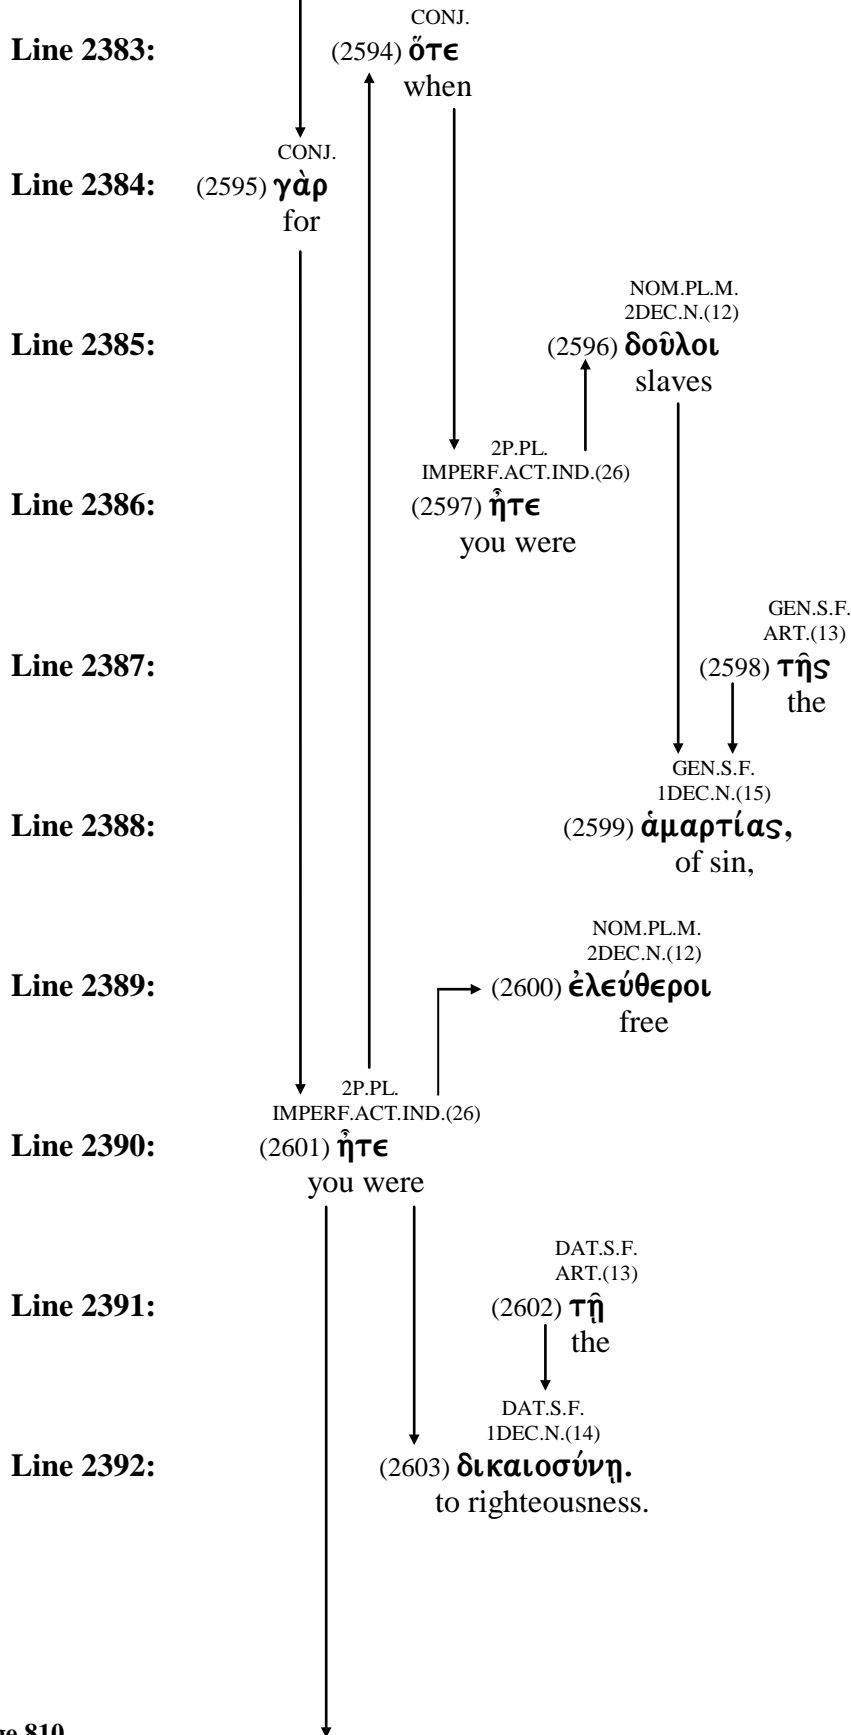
Line 2383:
CONJ.
(2594) ὅτε
when

Line 2384:
CONJ.
(2595) γὰρ
for

Line 2385:
NOM.PL.M.
2DEC.N.(12)
(2596) δοῦλοι
slaves

Line 2386:
2P.PL.
IMPERF.ACT.IND.(26)
(2597) ἦτε
you were

Line 2387:
GEN.S.F.
ART.(13)
(2598) τῆς
the

Line 2388:
GEN.S.F.
1DEC.N.(15)
(2599) ἁμαρτίας,
of sin,

Line 2389:
NOM.PL.M.
2DEC.N.(12)
(2600) ἐλεύθεροι
free

Line 2390:
2P.PL.
IMPERF.ACT.IND.(26)
(2601) ἦτε
you were

Line 2391:
DAT.S.F.
ART.(13)
(2602) τῇ
the

Line 2392:
DAT.S.F.
1DEC.N.(14)
(2603) δικαιοσύνῃ.
to righteousness.

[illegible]e 810